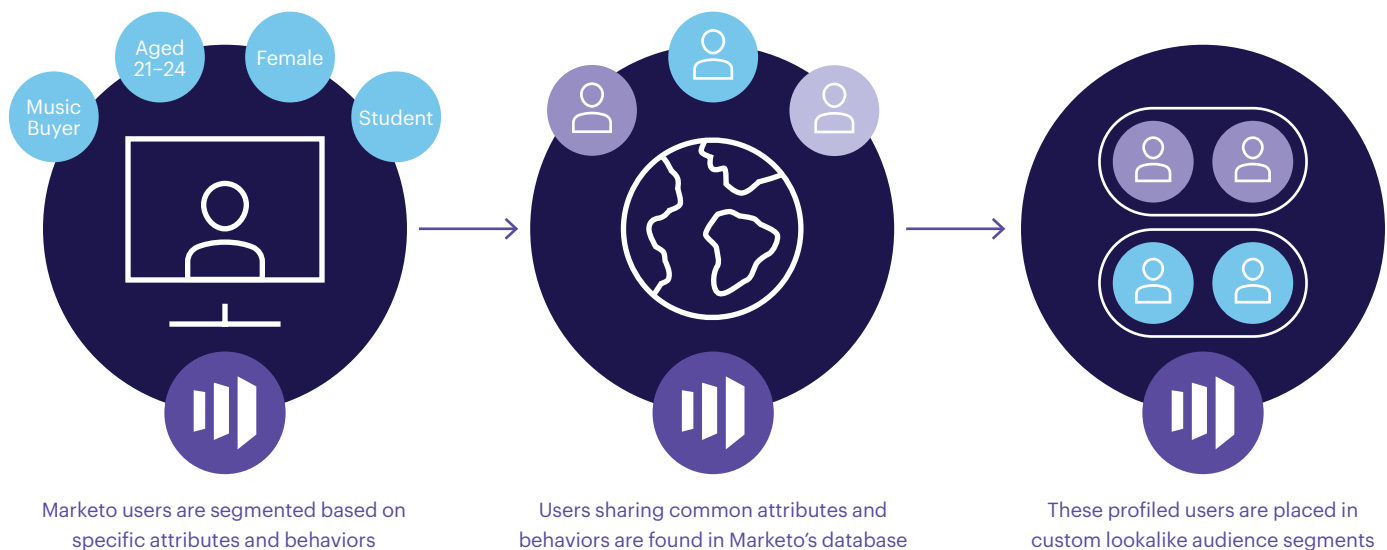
Music Buyer

Aged 21–24

Female

Student

Marketo users are segmented based on specific attributes and behaviors

Users sharing common attributes and behaviors are found in Marketo's database

These profiled users are placed in custom lookalike audience segments